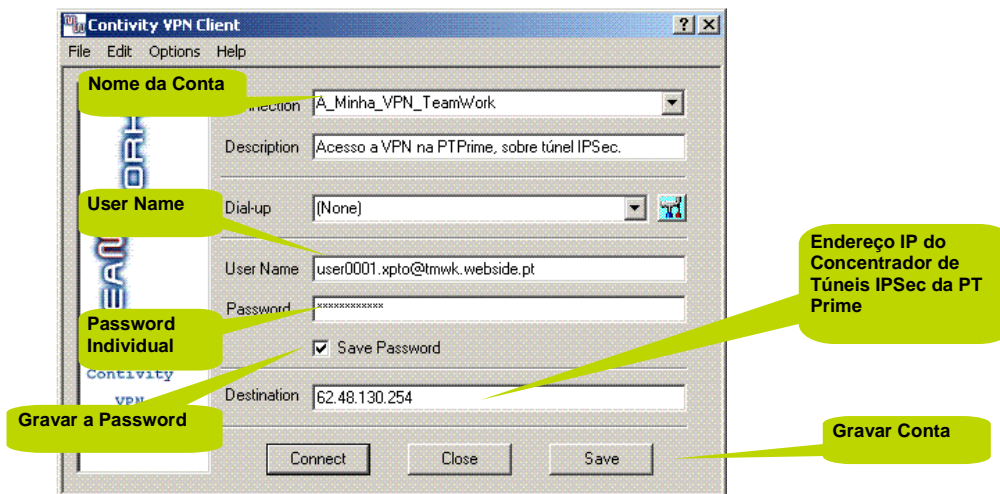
Contivity VPN Client
? X
File Edit Options Help

Nome da Conta
Connection A_Minha_VPN_TeamWork
Description Acesso a VPN na PTPrime, sobre túnel IPSec.

User Name
Dial-up (None)

Endereço IP do Concentrador de Túneis IPSec da PT Prime

User Name user0001.xpto@tmwk.webside.pt
Password ************

Password Individual
Save Password

Contivity
VPN

Gravar a Password
Destination 62.48.130.254

Gravar Conta
Connect Close Save